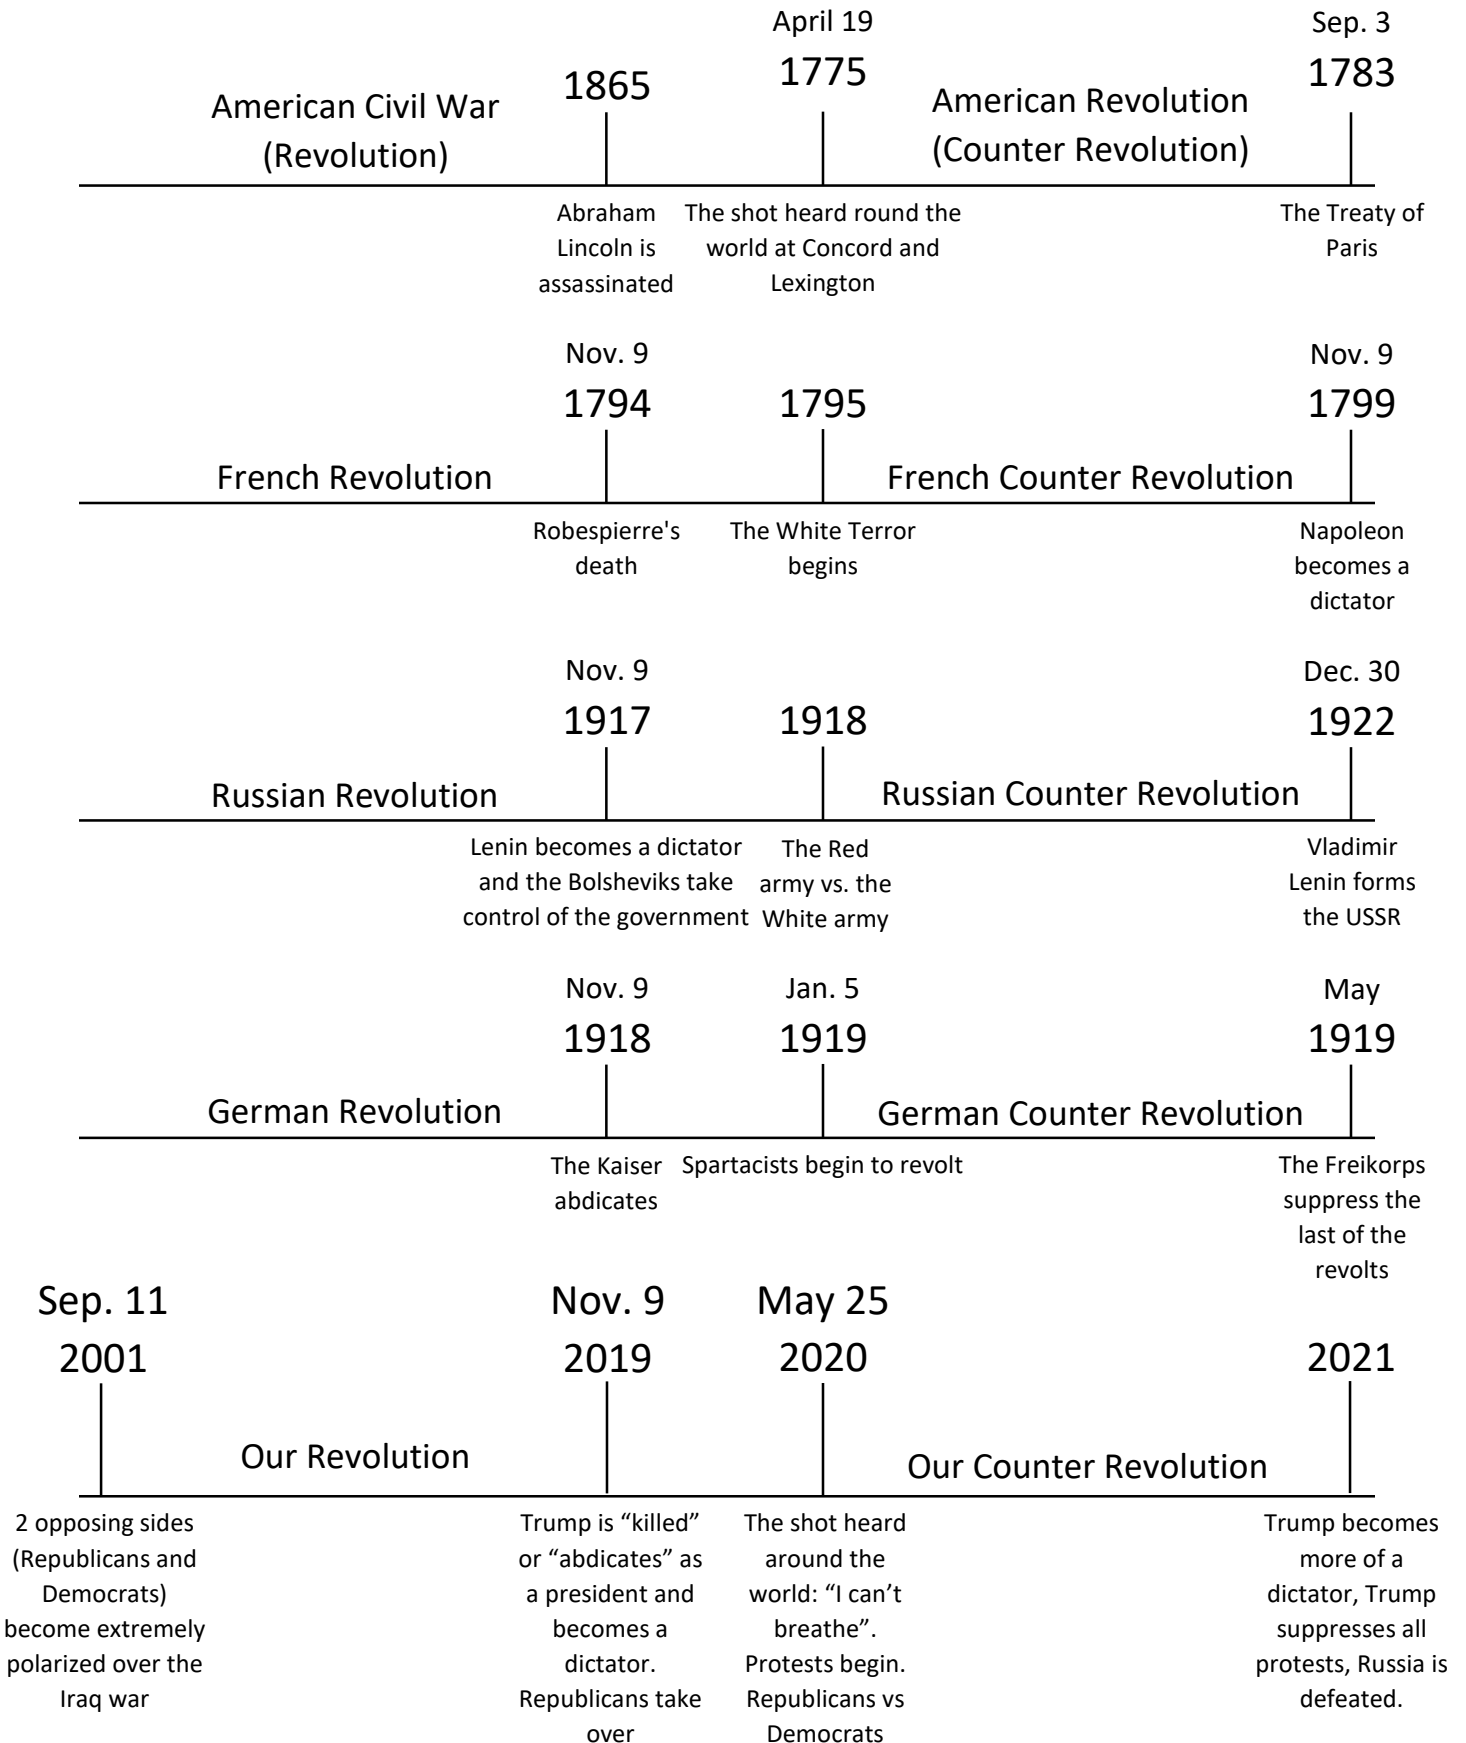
American Civil War (Revolution)

1865

April 19
1775

American Revolution (Counter Revolution)

Sep. 3
1783

Abraham Lincoln is assassinated

The shot heard round the world at Concord and Lexington

The Treaty of Paris

French Revolution

Nov. 9
1794

1795

French Counter Revolution

Nov. 9
1799

Robespierre's death

The White Terror begins

Napoleon becomes a dictator

Russian Revolution

Nov. 9
1917

1918

Russian Counter Revolution

Dec. 30
1922

Lenin becomes a dictator and the Bolsheviks take control of the government

The Red army vs. the White army

Vladimir Lenin forms the USSR

German Revolution

Nov. 9
1918

Jan. 5
1919

German Counter Revolution

May
1919

The Kaiser abdicates

Spartacists begin to revolt

The Freikorps suppress the last of the revolts

Sep. 11
2001

Our Revolution

Nov. 9
2019

May 25
2020

Our Counter Revolution

2021

2 opposing sides (Republicans and Democrats) become extremely polarized over the Iraq war

Trump is “killed” or “abdicates” as a president and becomes a dictator. Republicans take over

The shot heard around the world: “I can’t breathe”. Protests begin. Republicans vs Democrats

Trump becomes more of a dictator, Trump suppresses all protests, Russia is defeated.